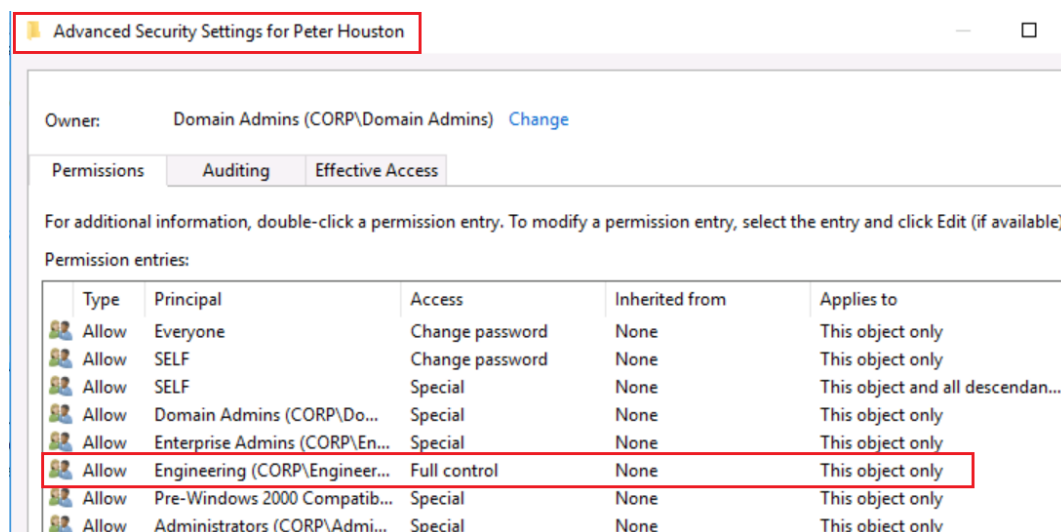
Advanced Security Settings for Peter Houston

Owner: Domain Admins (CORP\Domain Admins) Change

Permissions | Auditing | Effective Access

For additional information, double-click a permission entry. To modify a permission entry, select the entry and click Edit (if available)

Permission entries:

| | Type | Principal | Access | Inherited from | Applies to |
|---|---|---|---|---|---|
| | Allow | Everyone | Change password | None | This object only |
| | Allow | SELF | Change password | None | This object only |
| | Allow | SELF | Special | None | This object and all descendan... |
| | Allow | Domain Admins (CORP\Do... | Special | None | This object only |
| | Allow | Enterprise Admins (CORP\En... | Special | None | This object only |
| | Allow | Engineering (CORP\Engineer... | Full control | None | This object only |
| | Allow | Pre-Windows 2000 Compatib... | Special | None | This object only |
| | Allow | Administrators (CORP\Admi... | Special | None | This object only |